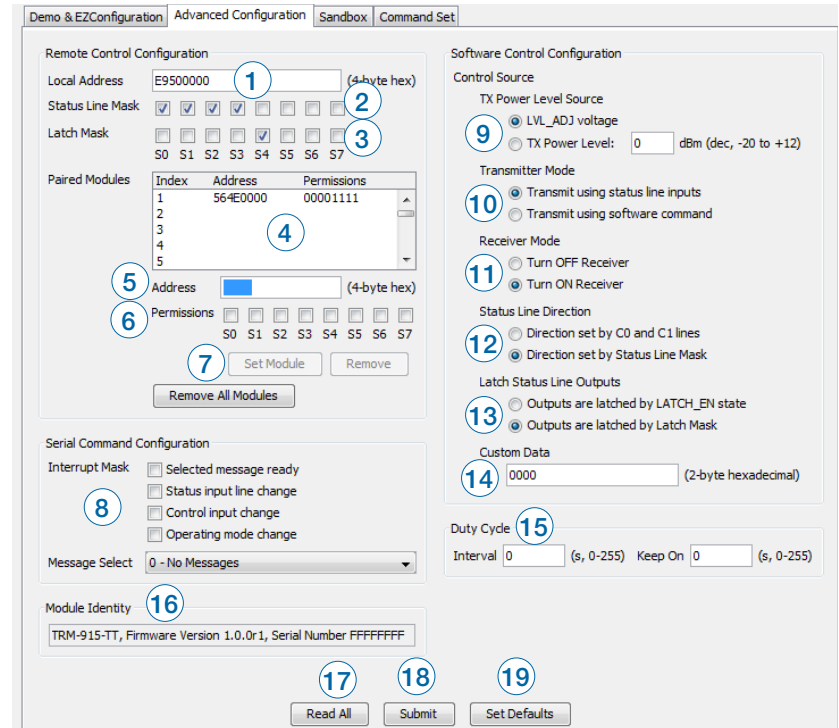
Demo & EZConfiguration | Advanced Configuration | Sandbox | Command Set

Remote Control Configuration

Local Address E9500000 1 (4-byte hex)

Status Line Mask 2

Latch Mask 3

S0 S1 S2 S3 S4 S5 S6 S7

Paired Modules

| Index | Address | Permissions |
|---|---|---|
| 1 | 564E0000 | 00001111 |
| 2 | | |
| 3 | | |
| 4 | | |
| 5 | | |

4

5 Address (4-byte hex)

6 Permissions

S0 S1 S2 S3 S4 S5 S6 S7

7 Set Module Remove

Remove All Modules

Serial Command Configuration

Interrupt Mask

8

Selected message ready

Status input line change

Control input change

Operating mode change

Message Select 0 - No Messages

Module Identity 16

TRM-915-TT, Firmware Version 1.0.0r1, Serial Number FFFFFFFF

Software Control Configuration

Control Source

TX Power Level Source

9

LVL_ADJ voltage

TX Power Level: 0 dBm (dec, -20 to +12)

Transmitter Mode

10

Transmit using status line inputs

Transmit using software command

Receiver Mode

11

Turn OFF Receiver

Turn ON Receiver

Status Line Direction

12

Direction set by C0 and C1 lines

Direction set by Status Line Mask

Latch Status Line Outputs

13

Outputs are latched by LATCH_EN state

Outputs are latched by Latch Mask

Custom Data

14 0000 (2-byte hexadecimal)

Duty Cycle 15

Interval 0 (s, 0-255) Keep On 0 (s, 0-255)

17 Read All

18 Submit

19 Set Defaults